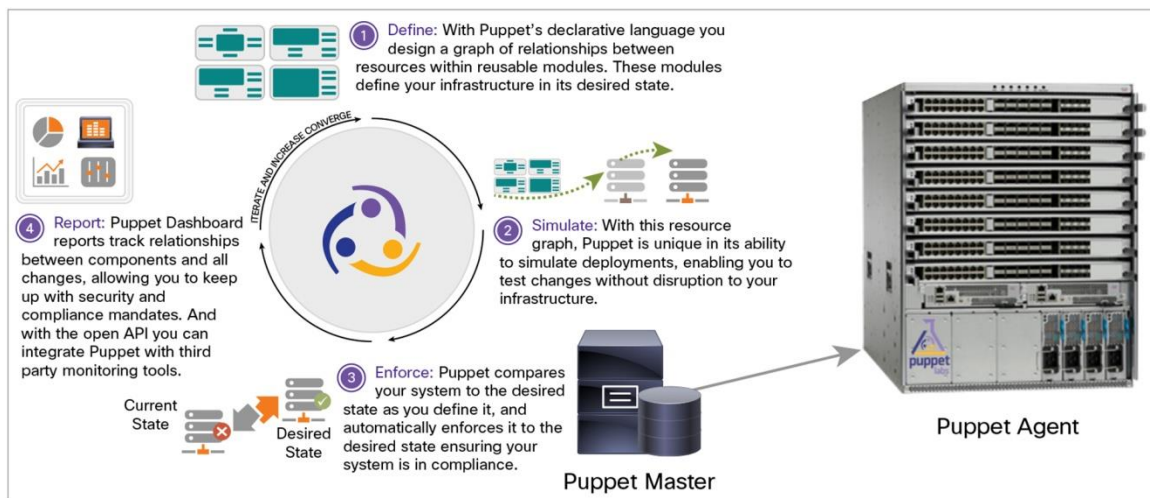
1 Define: With Puppet's declarative language you design a graph of relationships between resources within reusable modules. These modules define your infrastructure in its desired state.

ITERATE AND INCREASE CONVERGE

4 Report: Puppet Dashboard reports track relationships between components and all changes, allowing you to keep up with security and compliance mandates. And with the open API you can integrate Puppet with third party monitoring tools.

2 Simulate: With this resource graph, Puppet is unique in its ability to simulate deployments, enabling you to test changes without disruption to your infrastructure.

3 Enforce: Puppet compares your system to the desired state as you define it, and automatically enforces it to the desired state ensuring your system is in compliance.

Current State

Desired State

Puppet Master

puppet labs

Puppet Agent